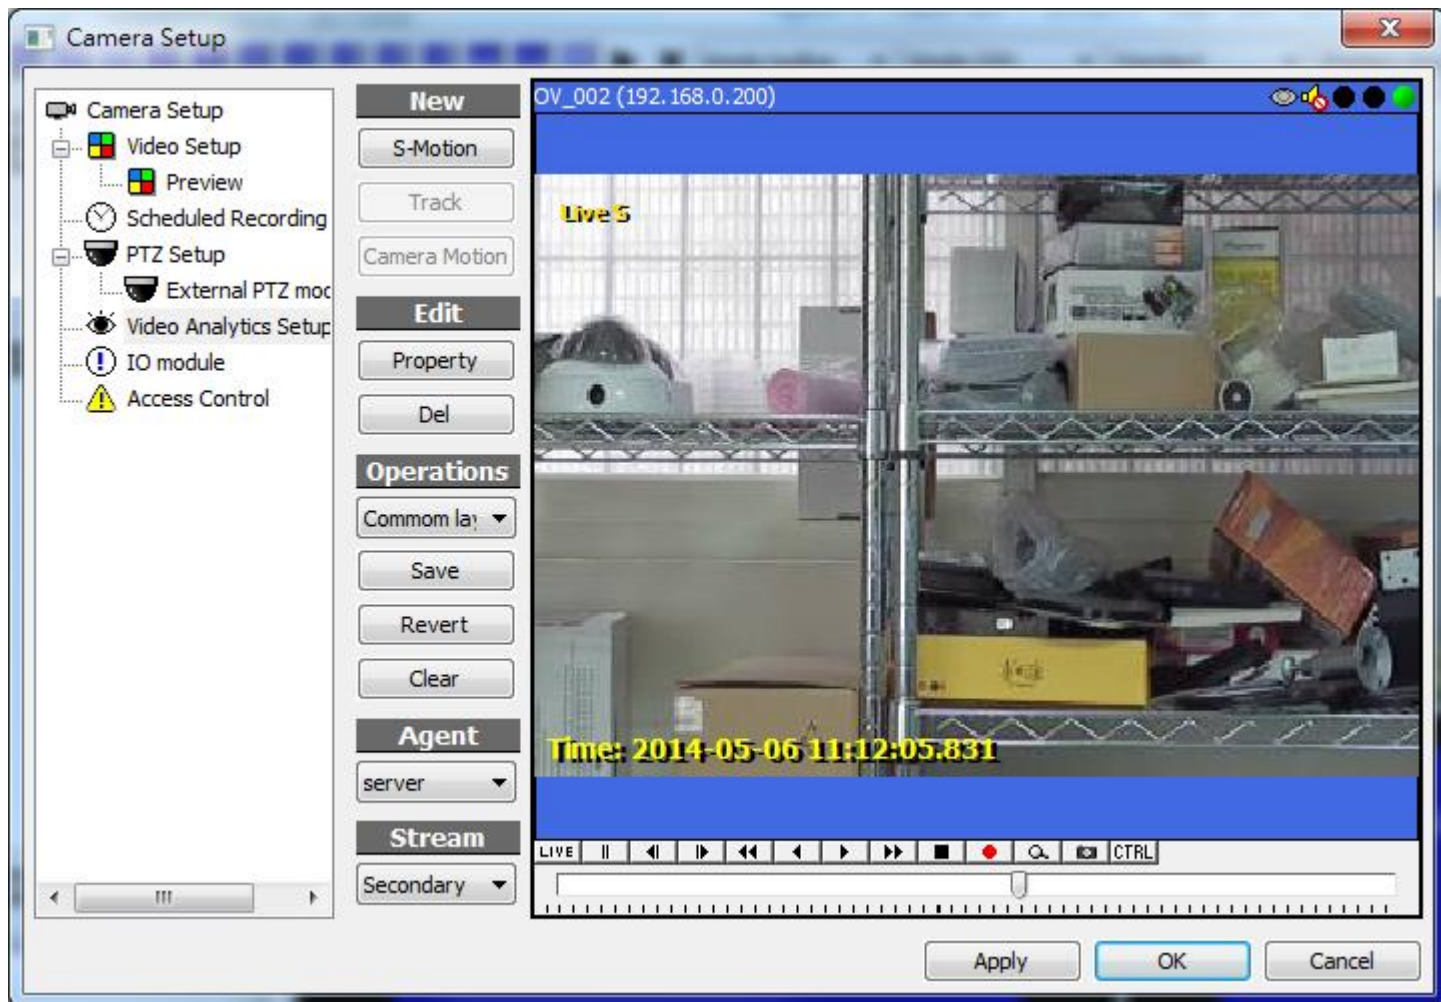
Camera Setup

Camera Setup
Video Setup
Preview
Scheduled Recording
PTZ Setup
External PTZ moc
Video Analytics Setup
IO module
Access Control

New
S-Motion
Track
Camera Motion
Edit
Property
Del
Operations
Commom la
Save
Revert
Clear
Agent
server
Stream
Secondary

OV_002 (192.168.0.200)
Live S
Time: 2014-05-06 11:12:05.831
LIVE
CTRL

Apply
OK
Cancel